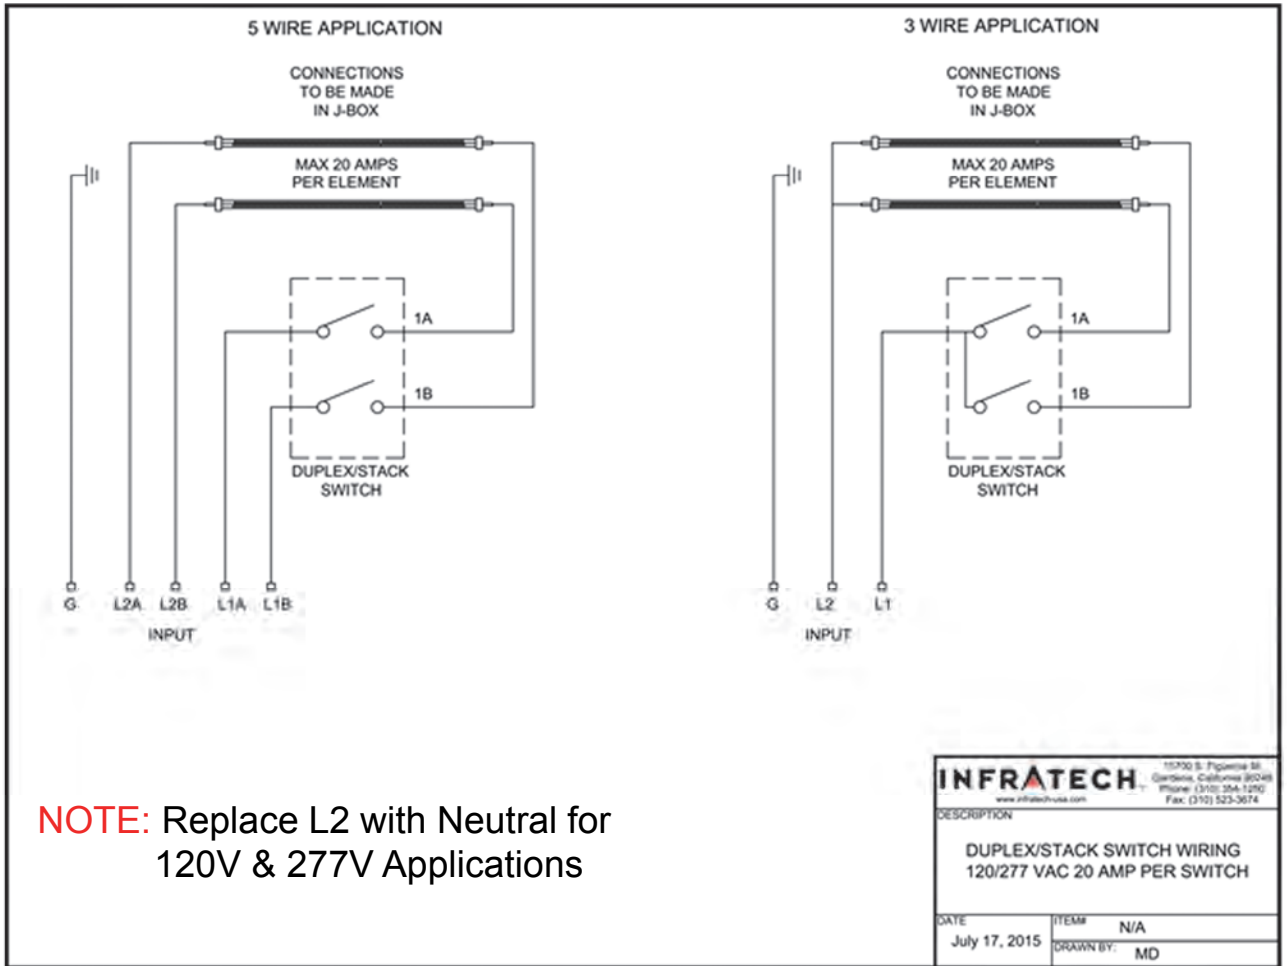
5 WIRE APPLICATION

CONNECTIONS TO BE MADE IN J-BOX

MAX 20 AMPS PER ELEMENT

1A

1B

DUPLEX/STACK SWITCH

G L2A L2B L1A L1B

INPUT

3 WIRE APPLICATION

CONNECTIONS TO BE MADE IN J-BOX

MAX 20 AMPS PER ELEMENT

1A

1B

DUPLEX/STACK SWITCH

G L2 L1

INPUT

NOTE: Replace L2 with Neutral for 120V & 277V Applications

INFRATECH

15700 S. Figueroa St. Gardena, California 90248 Phone: (310) 354-1250 Fax: (310) 523-3674

www.infratech-usa.com

DESCRIPTION

DUPLEX/STACK SWITCH WIRING 120/277 VAC 20 AMP PER SWITCH

| DATE | ITEM# N/A |
|---|---|
| July 17, 2015 | DRAWN BY: MD |